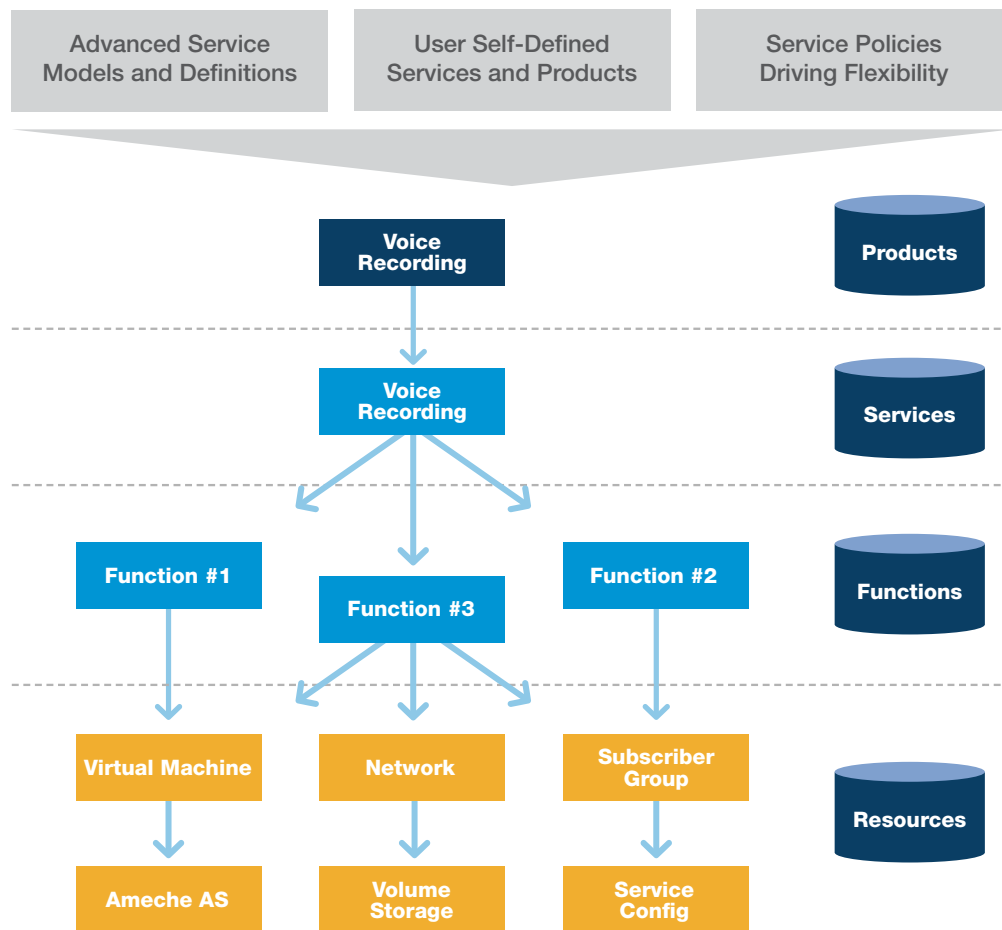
Advanced Service Models and Definitions

User Self-Defined Services and Products

Service Policies Driving Flexibility

Voice Recording

Products

Voice Recording

Services

Function #1

Function #3

Function #2

Functions

Virtual Machine

Network

Subscriber Group

Resources

Ameche AS

Volume Storage

Service Config